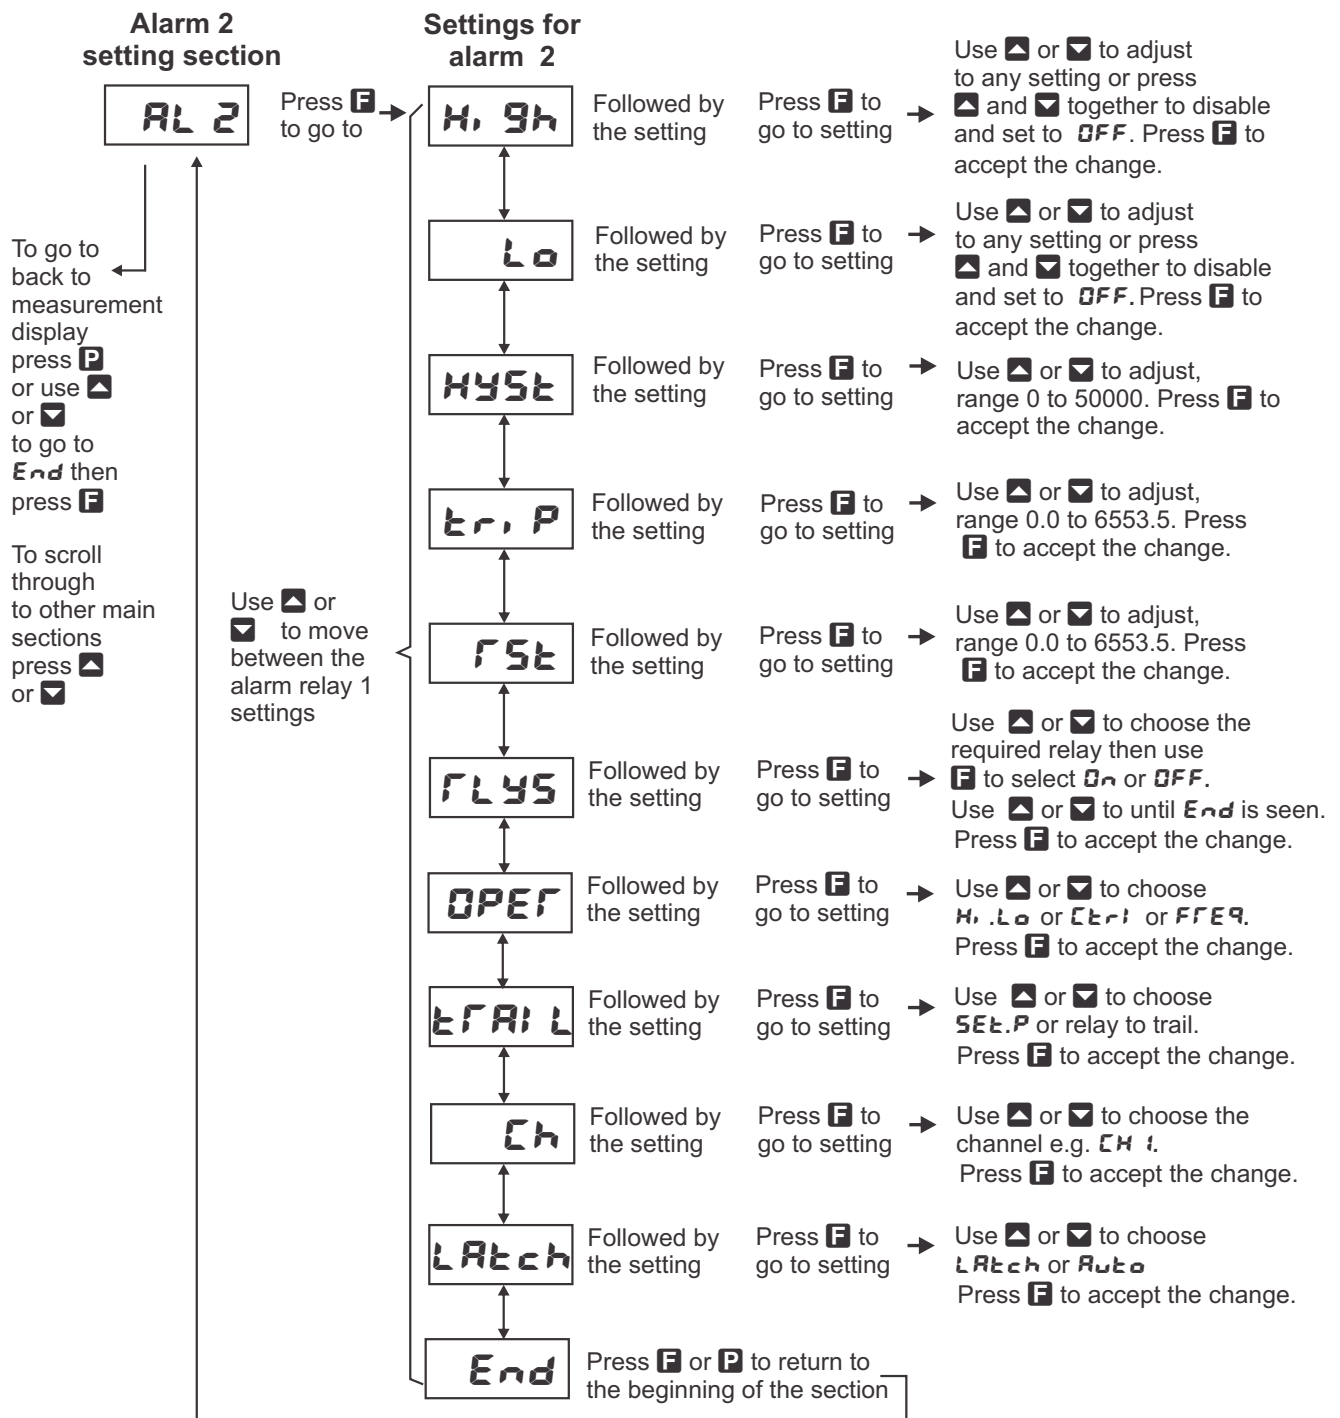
Alarm 2 setting section

AL 2

Press F to go to

Settings for alarm 2

To go to back to measurement display press P or use ▲ or ▼ to go to End then press F

To scroll through to other main sections press ▲ or ▼

Use ▲ or ▼ to move between the alarm relay 1 settings

HI 9h Followed by the setting Press F to go to setting Use ▲ or ▼ to adjust to any setting or press ▲ and ▼ together to disable and set to OFF. Press F to accept the change.

Lo Followed by the setting Press F to go to setting Use ▲ or ▼ to adjust to any setting or press ▲ and ▼ together to disable and set to OFF. Press F to accept the change.

HYSt Followed by the setting Press F to go to setting Use ▲ or ▼ to adjust, range 0 to 50000. Press F to accept the change.

tri P Followed by the setting Press F to go to setting Use ▲ or ▼ to adjust, range 0.0 to 6553.5. Press F to accept the change.

rSt Followed by the setting Press F to go to setting Use ▲ or ▼ to adjust, range 0.0 to 6553.5. Press F to accept the change.

rLYS Followed by the setting Press F to go to setting Use ▲ or ▼ to choose the required relay then use F to select On or OFF. Use ▲ or ▼ to until End is seen. Press F to accept the change.

OPEr Followed by the setting Press F to go to setting Use ▲ or ▼ to choose Hi.Lo or Ctrl or FrE9. Press F to accept the change.

trAI L Followed by the setting Press F to go to setting Use ▲ or ▼ to choose SEt.P or relay to trail. Press F to accept the change.

Ch Followed by the setting Press F to go to setting Use ▲ or ▼ to choose the channel e.g. CH 1. Press F to accept the change.

LAtch Followed by the setting Press F to go to setting Use ▲ or ▼ to choose LAtch or Auto Press F to accept the change.

End Press F or P to return to the beginning of the section